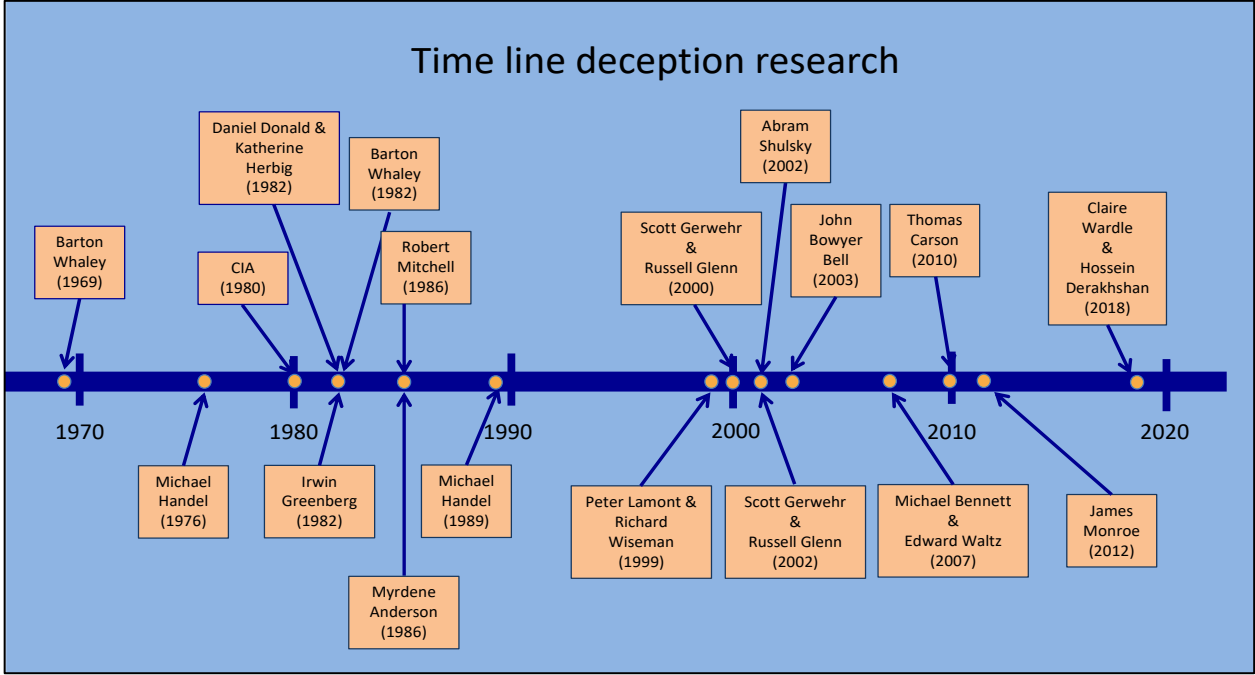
Time line deception research

Barton Whaley (1969)

CIA (1980)

Daniel Donald & Katherine Herbig (1982)

Barton Whaley (1982)

Robert Mitchell (1986)

Scott Gerwehr & Russell Glenn (2000)

Abram Shulsky (2002)

John Bowyer Bell (2003)

Thomas Carson (2010)

Claire Wardle & Hossein Derakhshan (2018)

1970

1980

1990

2000

2010

2020

Michael Handel (1976)

Irwin Greenberg (1982)

Myrdene Anderson (1986)

Michael Handel (1989)

Peter Lamont & Richard Wiseman (1999)

Scott Gerwehr & Russell Glenn (2002)

Michael Bennett & Edward Waltz (2007)

James Monroe (2012)